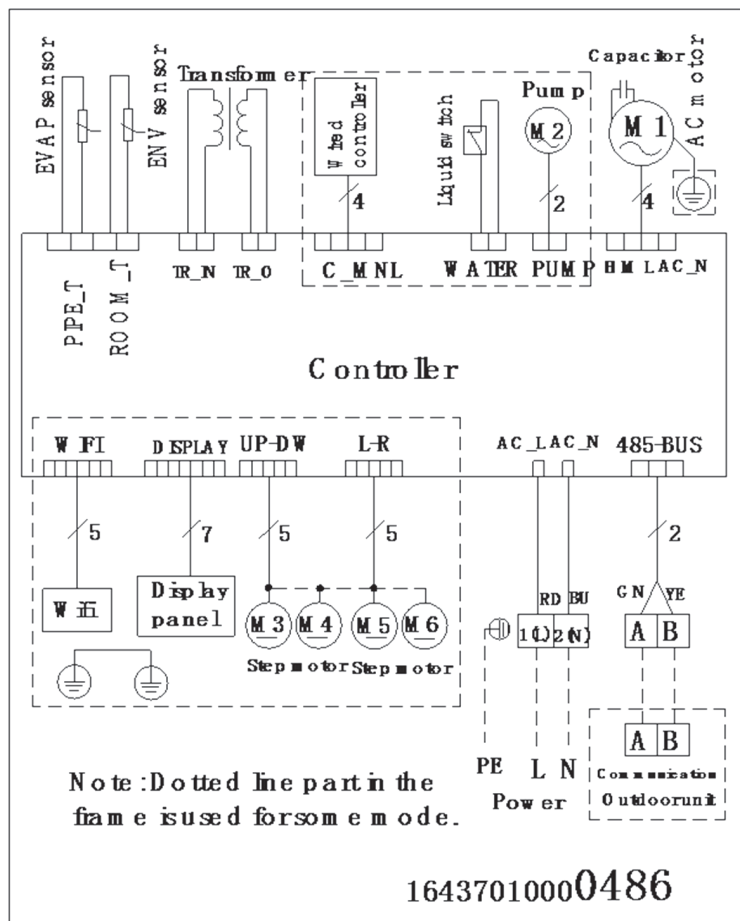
EVAP sensor
ENV sensor
Transformer
Wired controller
Liquid switch
Pump
Capacitor
AC motor
M 1
M 2
4
4
2
PPE_T
ROOM_T
TR_N
TR_O
C_MNL
WATER
PUMP
HM LAC_N

Controller

WIFI
DISPLAY
UP-DW
L-R
AC_LAC_N
485-BUS
5
7
5
5
2
Wifi
Display panel
M 3
M 4
M 5
M 6
Step motor
Step motor
RD
BU
1(L)
2(N)
GN
YE
A
B
A
B
Communication
Outdoorunit
PE
L
N
Power

Note: Dotted line part in the frame is used for some mode.

16437010000486